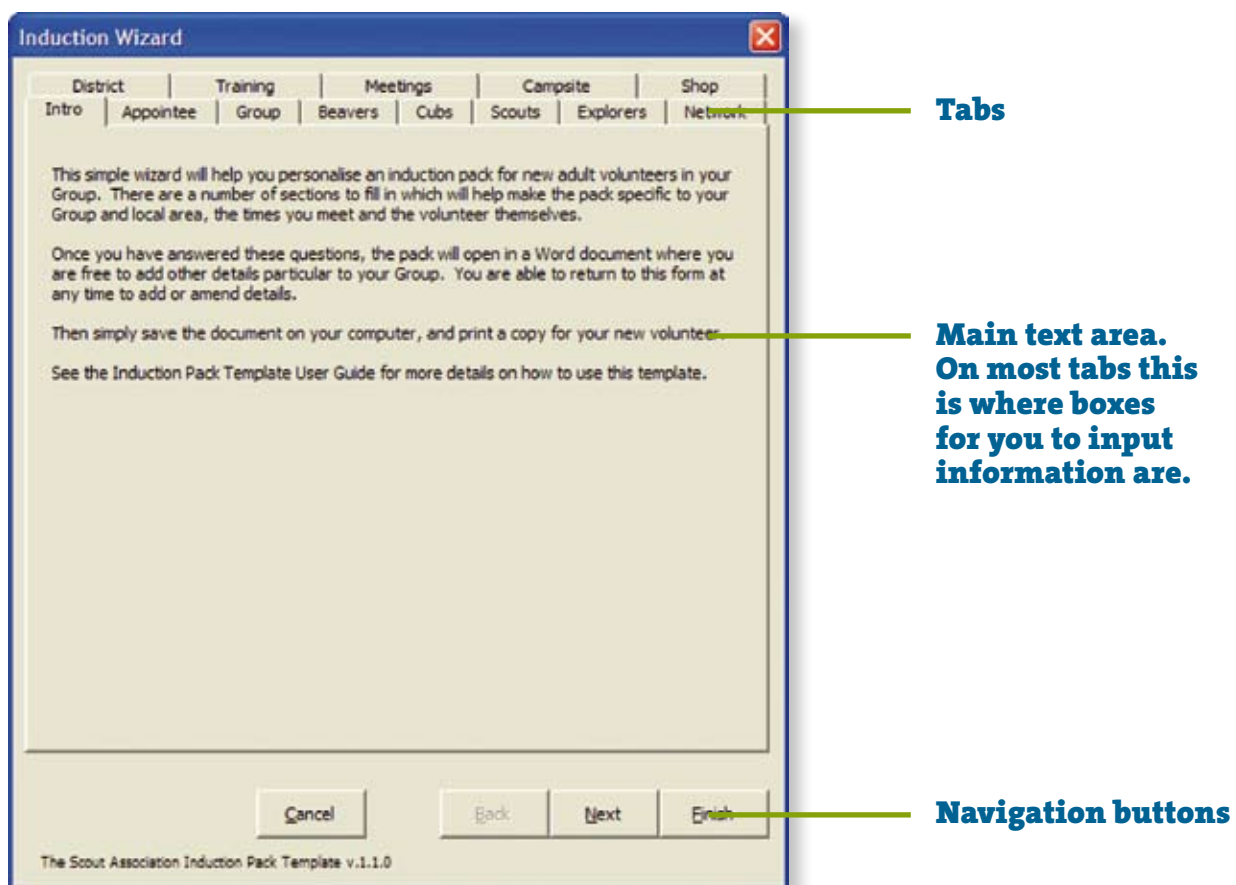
Induction Wizard

District | Training | Meetings | Campsite | Shop
Intro | Appointee | Group | Beavers | Cubs | Scouts | Explorers | Network

Tabs

This simple wizard will help you personalise an induction pack for new adult volunteers in your Group. There are a number of sections to fill in which will help make the pack specific to your Group and local area, the times you meet and the volunteer themselves.

Once you have answered these questions, the pack will open in a Word document where you are free to add other details particular to your Group. You are able to return to this form at any time to add or amend details.

Then simply save the document on your computer, and print a copy for your new volunteer.

See the Induction Pack Template User Guide for more details on how to use this template.

Main text area. On most tabs this is where boxes for you to input information are.

Cancel | Back | Next | Finish

Navigation buttons

The Scout Association Induction Pack Template v.1.1.0